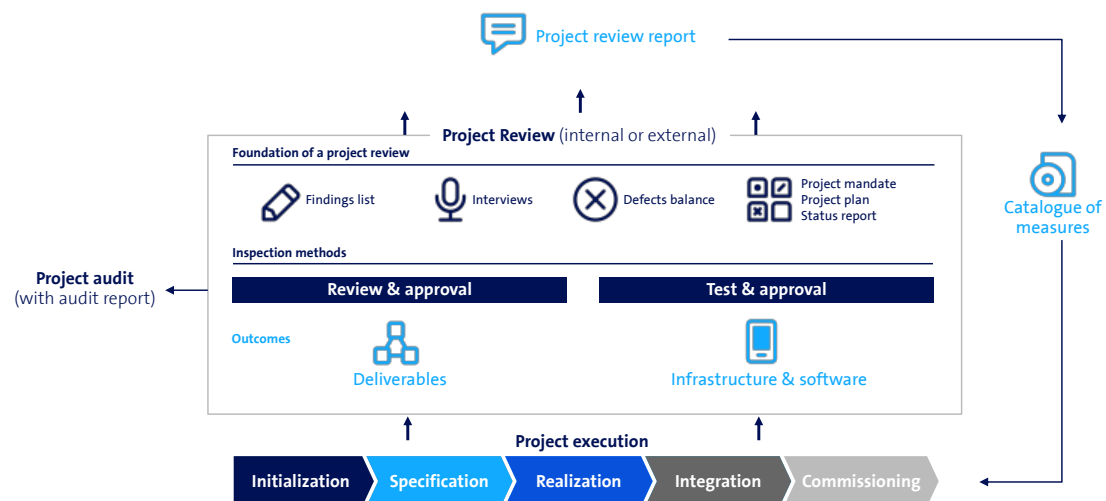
Project review report

Project Review (internal or external)

Foundation of a project review

Findings list

Interviews

Defects balance

Project mandate
Project plan
Status report

Inspection methods

Review & approval

Test & approval

Outcomes

Deliverables

Infrastructure & software

Catalogue of measures

Project audit
(with audit report)

Project execution

Initialization

Specification

Realization

Integration

Commissioning